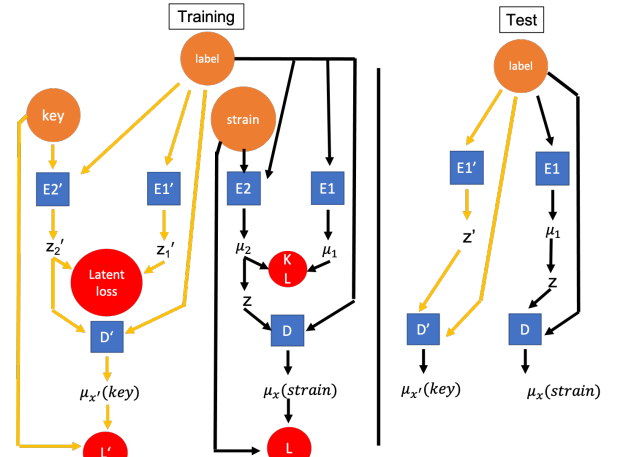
Training

label

key

strain

E2'

E1'

E2

E1

$z_2'$

$z_1'$

$\mu_2$

$\mu_1$

Latent loss

K L

z

D'

D

$\mu_{x'}(key)$

$\mu_x(strain)$

L'

L

Test

label

E1'

E1

z'

$\mu_1$

z

D'

D

$\mu_{x'}(key)$

$\mu_x(strain)$